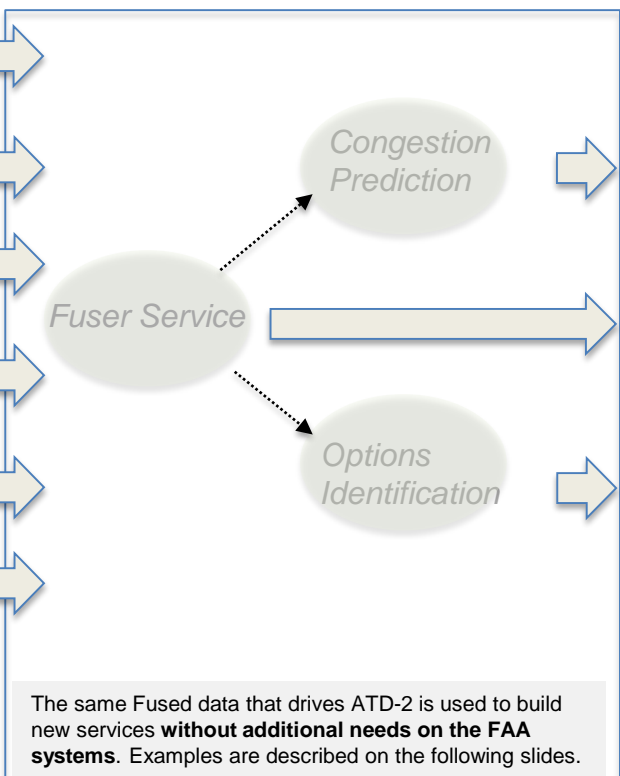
Congestion Prediction

Fuser Service

Options Identification

The same Fused data that drives ATD-2 is used to build new services **without additional needs on the FAA systems**. Examples are described on the following slides.